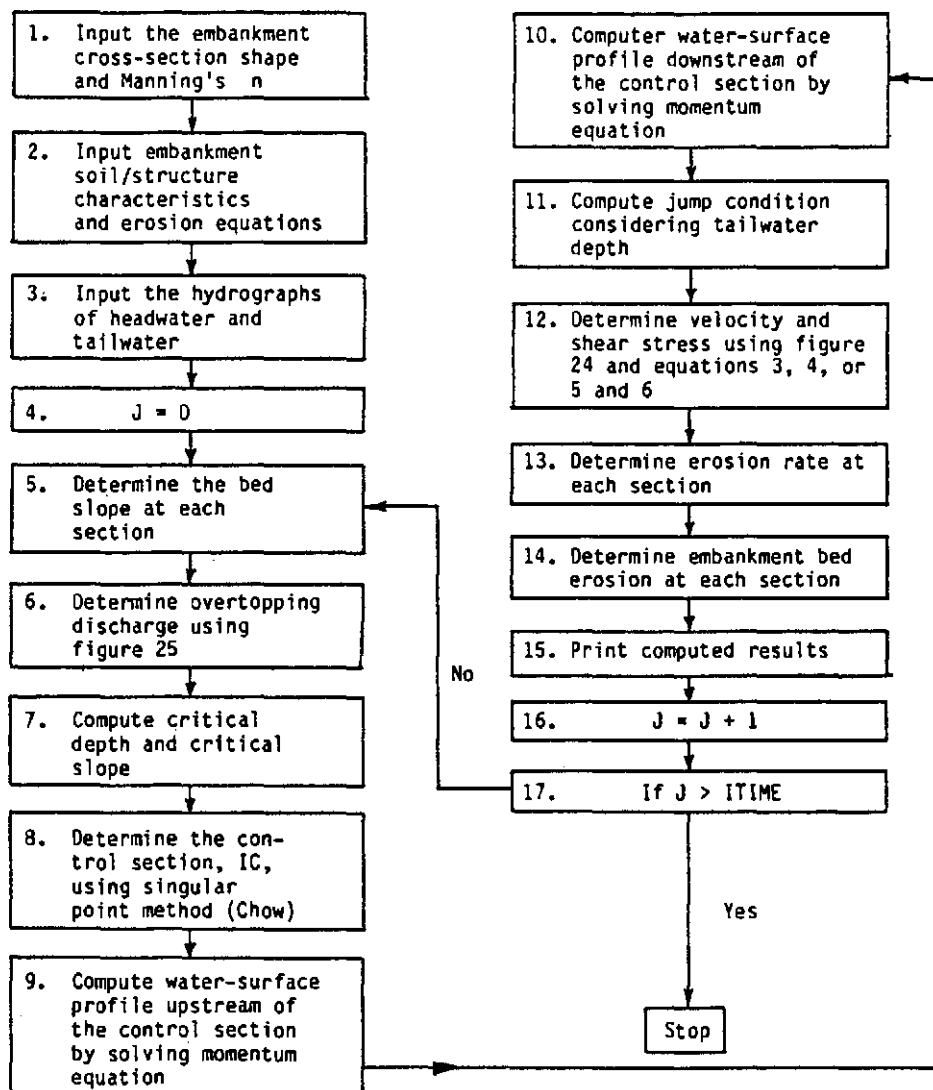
1. Input the embankment cross-section shape and Manning's n

2. Input embankment soil/structure characteristics and erosion equations

3. Input the hydrographs of headwater and tailwater

4. J = 0

5. Determine the bed slope at each section

6. Determine overtopping discharge using figure 25

7. Compute critical depth and critical slope

8. Determine the control section, IC, using singular point method (Chow)

9. Compute water-surface profile upstream of the control section by solving momentum equation

10. Computer water-surface profile downstream of the control section by solving momentum equation

11. Compute jump condition considering tailwater depth

12. Determine velocity and shear stress using figure 24 and equations 3, 4, or 5 and 6

13. Determine erosion rate at each section

14. Determine embankment bed erosion at each section

15. Print computed results

16. J = J + 1

17. If J > ITIME

No

Yes

Stop